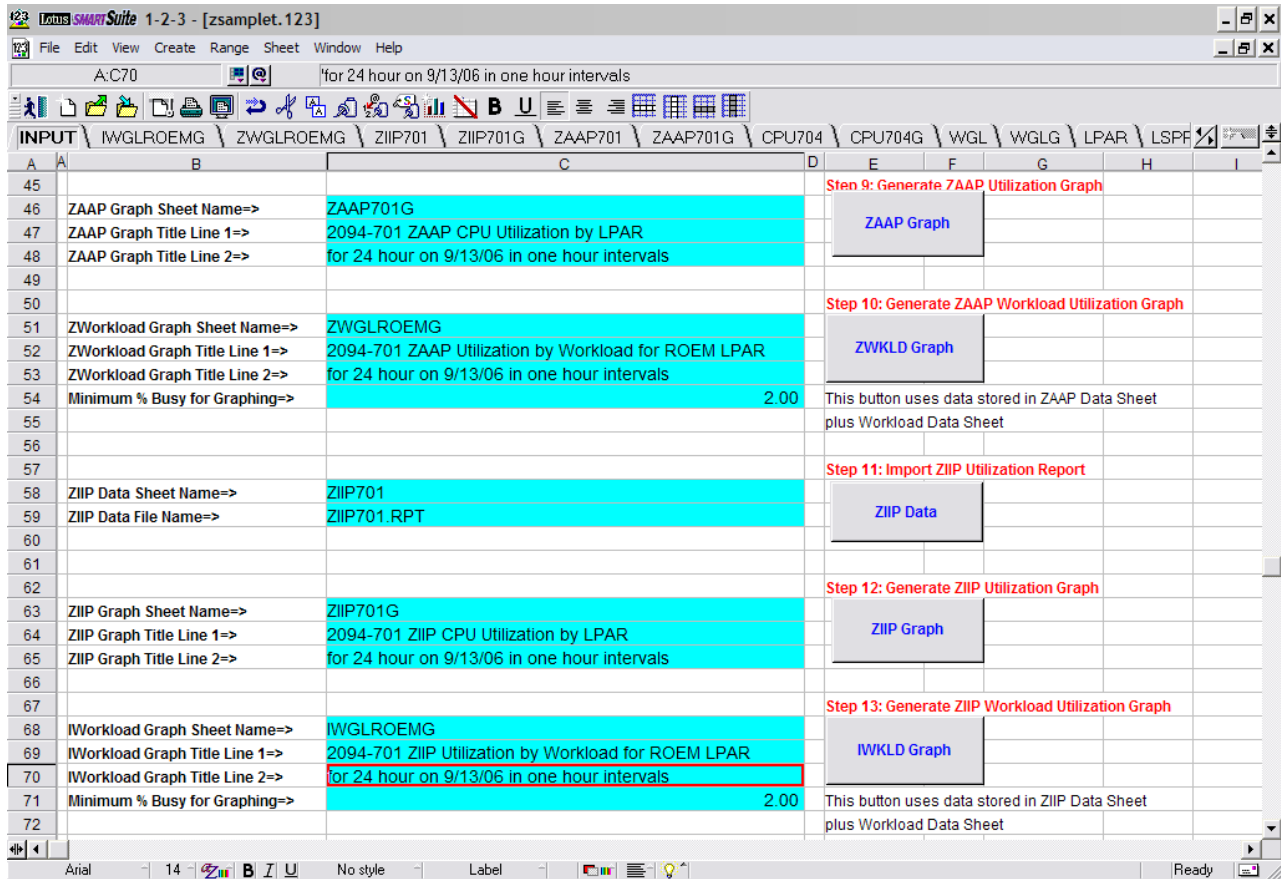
Lotus SmartSuite 1-2-3 - [zsamplet.123]

File Edit View Create Range Sheet Window Help

A:C70 'for 24 hour on 9/13/06 in one hour intervals

INPUT IWGLROEMG ZWGLROEMG ZIIP701 ZIIP701G ZAAP701 ZAAP701G CPU704 CPU704G WGL WGLG LPAR LSPR

| | A | B | C | D | E | F | G | H | I |
|---|---|---|---|---|---|---|---|---|---|
| 45 | | | | | Step 9: Generate ZAAP Utilization Graph | | | | |
| 46 | | ZAAP Graph Sheet Name=> | ZAAP701G | | ZAAP Graph | | | | |
| 47 | | ZAAP Graph Title Line 1=> | 2094-701 ZAAP CPU Utilization by LPAR | | | | | | |
| 48 | | ZAAP Graph Title Line 2=> | for 24 hour on 9/13/06 in one hour intervals | | | | | | |
| 49 | | | | | | | | | |
| 50 | | | | | Step 10: Generate ZAAP Workload Utilization Graph | | | | |
| 51 | | ZWorkload Graph Sheet Name=> | ZWGLROEMG | | ZWKLD Graph | | | | |
| 52 | | ZWorkload Graph Title Line 1=> | 2094-701 ZAAP Utilization by Workload for ROEM LPAR | | | | | | |
| 53 | | ZWorkload Graph Title Line 2=> | for 24 hour on 9/13/06 in one hour intervals | | | | | | |
| 54 | | Minimum % Busy for Graphing=> | 2.00 | | This button uses data stored in ZAAP Data Sheet | | | | |
| 55 | | | | | plus Workload Data Sheet | | | | |
| 56 | | | | | | | | | |
| 57 | | | | | Step 11: Import ZIIP Utilization Report | | | | |
| 58 | | ZIIP Data Sheet Name=> | ZIIP701 | | ZIIP Data | | | | |
| 59 | | ZIIP Data File Name=> | ZIIP701.RPT | | | | | | |
| 60 | | | | | | | | | |
| 61 | | | | | | | | | |
| 62 | | | | | Step 12: Generate ZIIP Utilization Graph | | | | |
| 63 | | ZIIP Graph Sheet Name=> | ZIIP701G | | ZIIP Graph | | | | |
| 64 | | ZIIP Graph Title Line 1=> | 2094-701 ZIIP CPU Utilization by LPAR | | | | | | |
| 65 | | ZIIP Graph Title Line 2=> | for 24 hour on 9/13/06 in one hour intervals | | | | | | |
| 66 | | | | | | | | | |
| 67 | | | | | Step 13: Generate ZIIP Workload Utilization Graph | | | | |
| 68 | | IWorkload Graph Sheet Name=> | IWGLROEMG | | IWKLD Graph | | | | |
| 69 | | IWorkload Graph Title Line 1=> | 2094-701 ZIIP Utilization by Workload for ROEM LPAR | | | | | | |
| 70 | | IWorkload Graph Title Line 2=> | for 24 hour on 9/13/06 in one hour intervals | | | | | | |
| 71 | | Minimum % Busy for Graphing=> | 2.00 | | This button uses data stored in ZIIP Data Sheet | | | | |
| 72 | | | | | plus Workload Data Sheet | | | | |

Arial 14 B I U No style Label Ready